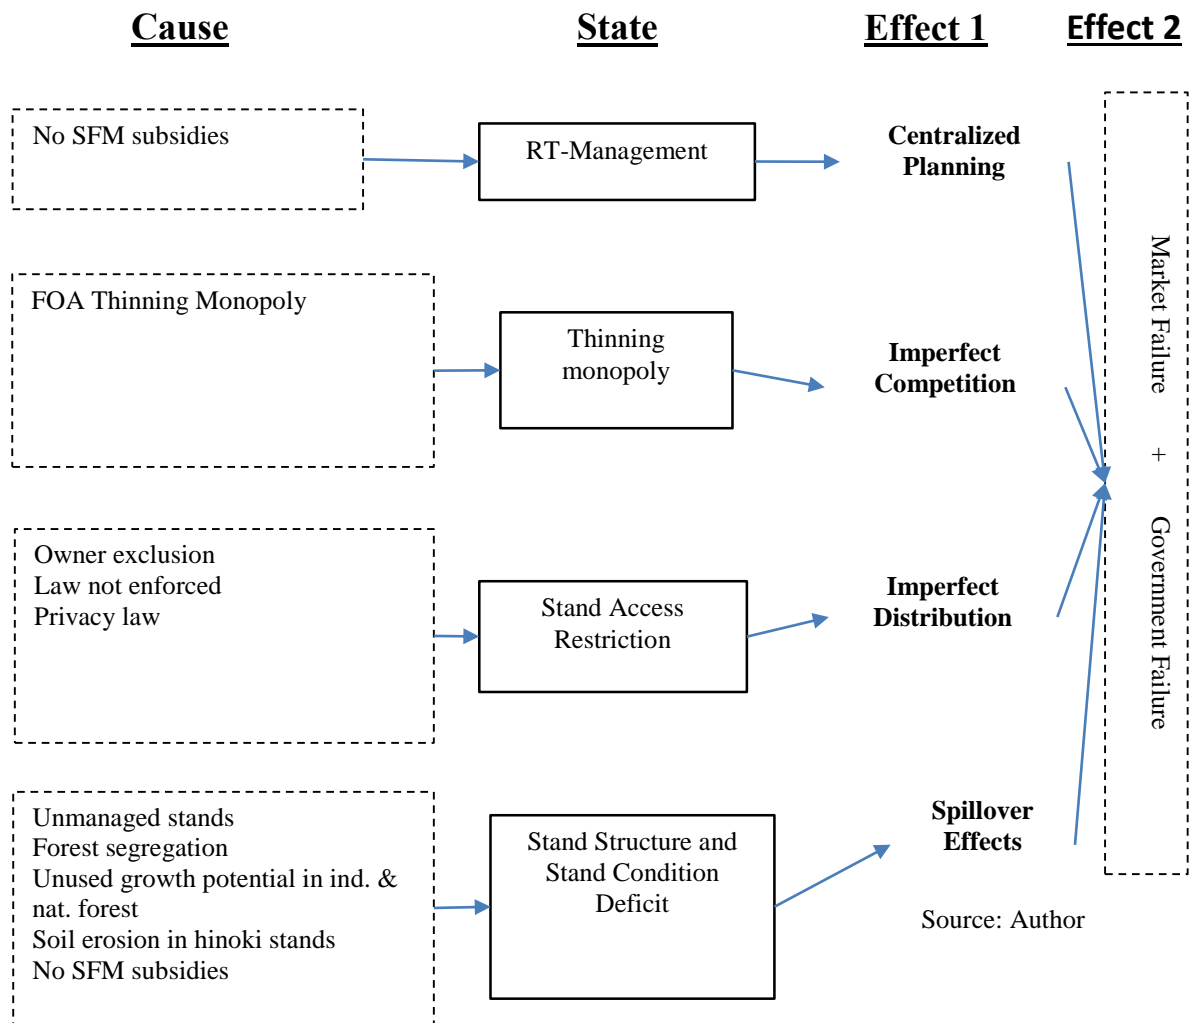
Cause

State

Effect 1

Effect 2

No SFM subsidies

RT-Management

Centralized Planning

FOA Thinning Monopoly

Thinning monopoly

Imperfect Competition

Owner exclusion
Law not enforced
Privacy law

Stand Access Restriction

Imperfect Distribution

Unmanaged stands
Forest segregation
Unused growth potential in ind. & nat. forest
Soil erosion in hinoki stands
No SFM subsidies

Stand Structure and Stand Condition Deficit

Spillover Effects

Source: Author

Market Failure + Government Failure